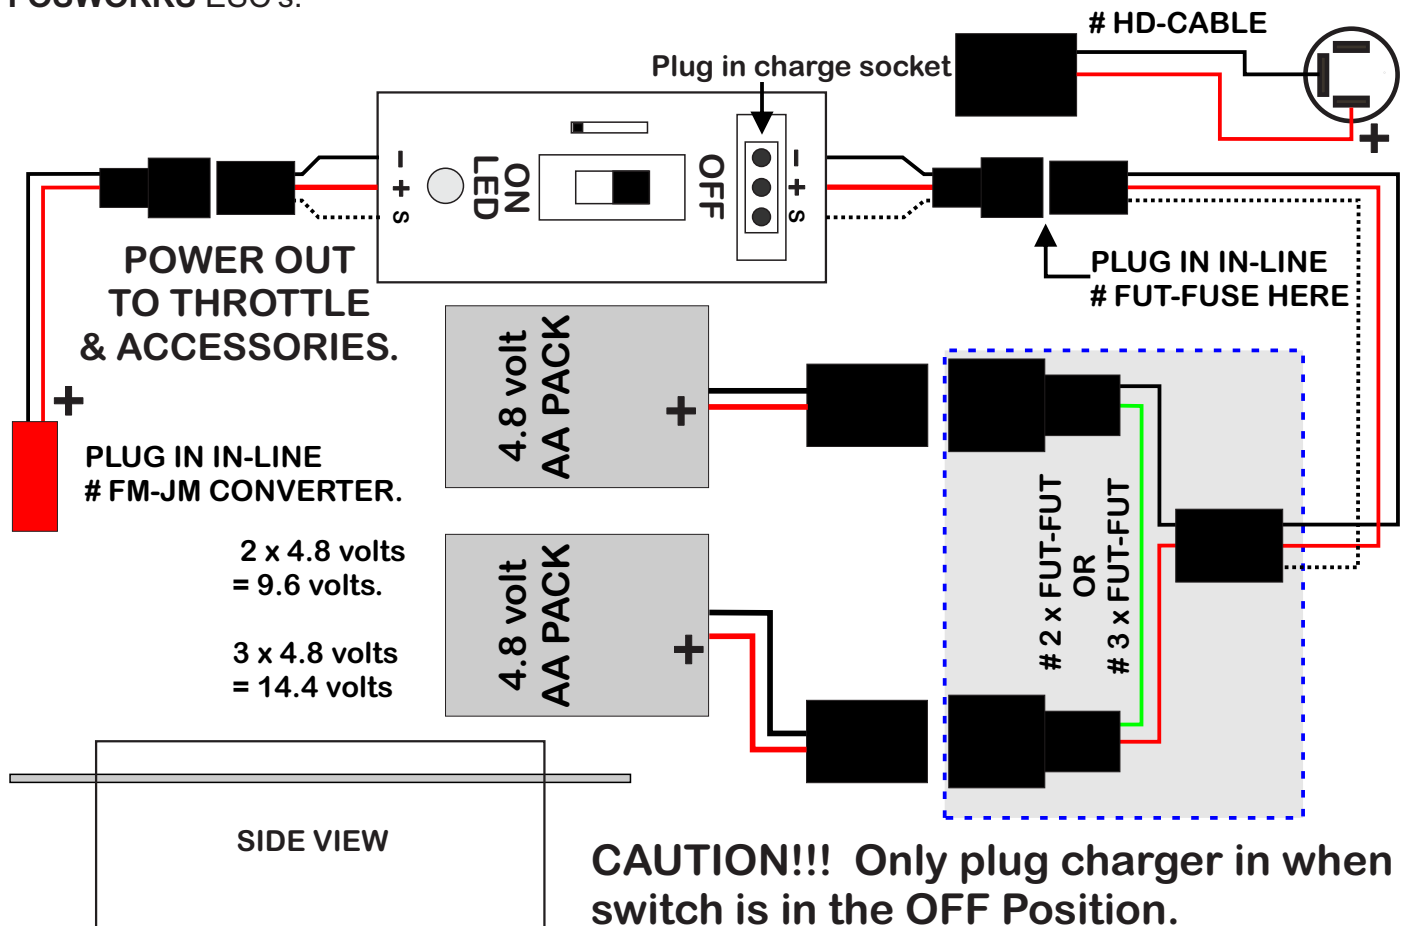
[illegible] ESC's.

# HD-CABLE

Plug in charge socket

+

– + S

LED

ON

OFF

– + S

POWER OUT TO THROTTLE & ACCESSORIES.

PLUG IN IN-LINE # FUT-FUSE HERE

+

4.8 volt AA PACK

+

PLUG IN IN-LINE # FM-JM CONVERTER.

# 2 x FUT-FUT OR # 3 x FUT-FUT

2 x 4.8 volts = 9.6 volts.

3 x 4.8 volts = 14.4 volts

4.8 volt AA PACK

+

SIDE VIEW

CAUTION!!! Only plug charger in when switch is in the OFF Position.